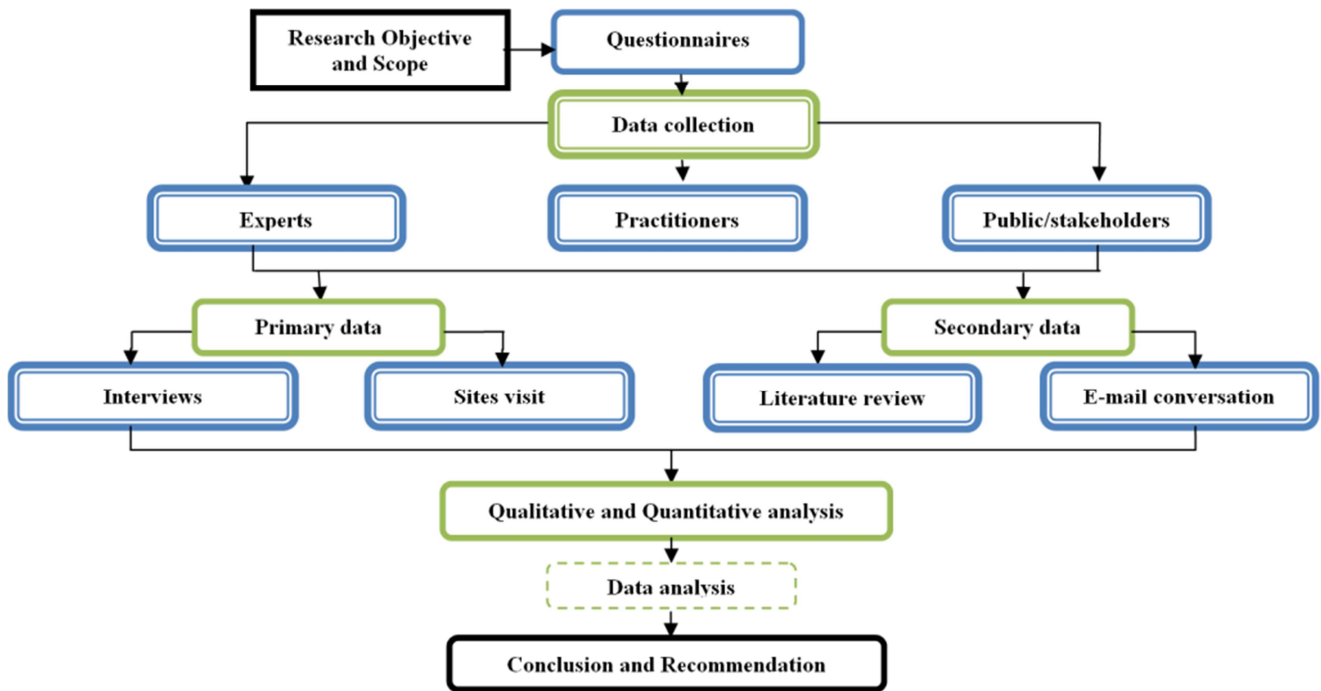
Research Objective and Scope

Questionnaires

Data collection

Experts

Practitioners

Public/stakeholders

Primary data

Secondary data

Interviews

Sites visit

Literature review

E-mail conversation

Qualitative and Quantitative analysis

Data analysis

Conclusion and Recommendation